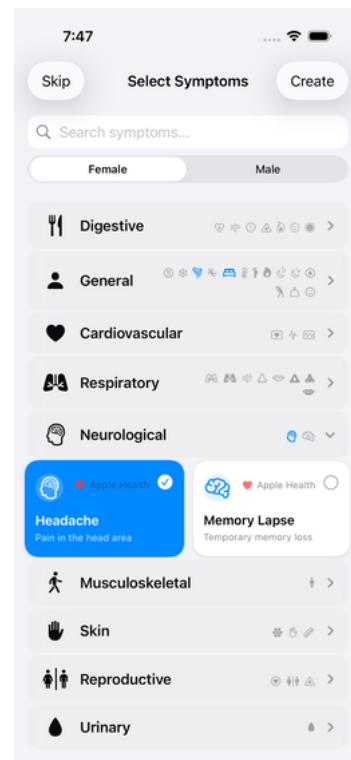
7:47

Skip

Select Symptoms

Create

Search symptoms...

Female

Male

Digestive

General

Cardiovascular

Respiratory

Neurological

Apple Health

Headache

Pain in the head area

Apple Health

Memory Lapse

Temporary memory loss

Musculoskeletal

Skin

Reproductive

Urinary